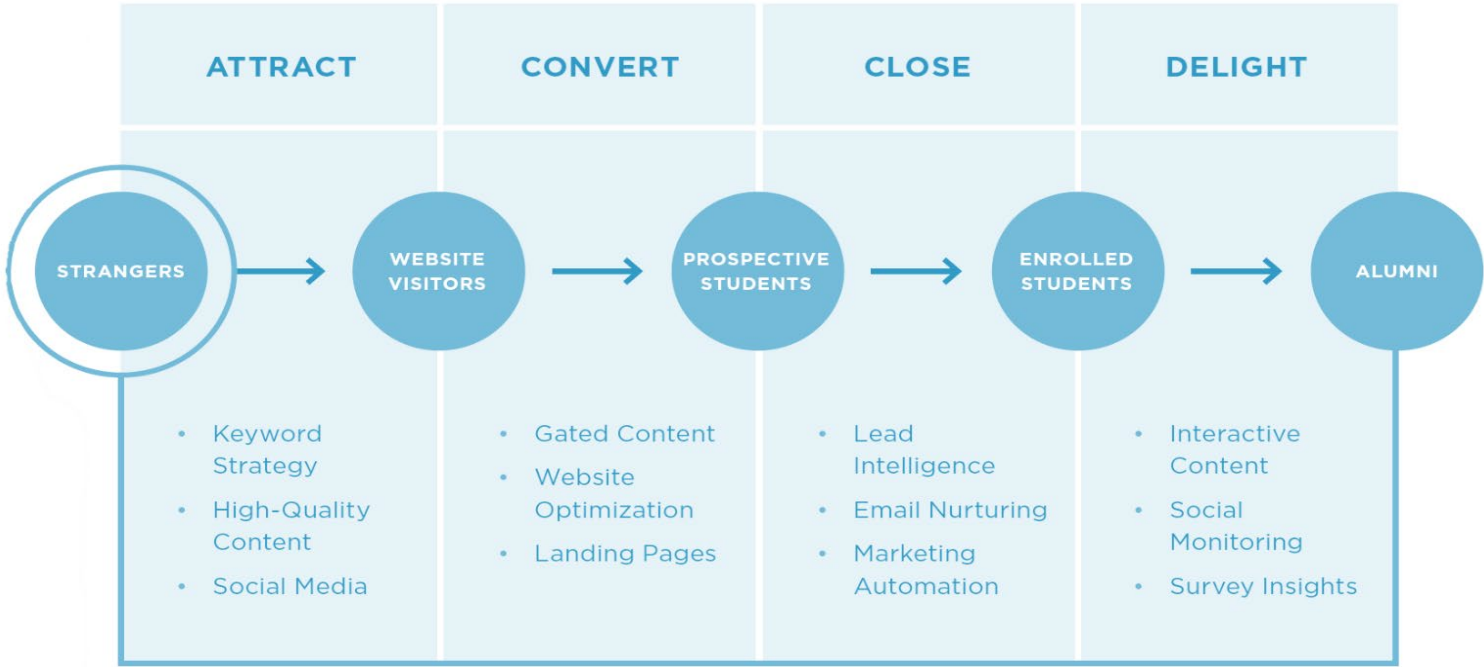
| ATTRACT | CONVERT | CLOSE | DELIGHT |
|---|---|---|---|

STRANGERS

WEBSITE VISITORS

PROSPECTIVE STUDENTS

ENROLLED STUDENTS

ALUMNI

- Keyword Strategy
- High-Quality Content
- Social Media

- Gated Content
- Website Optimization
- Landing Pages

- Lead Intelligence
- Email Nurturing
- Marketing Automation

- Interactive Content
- Social Monitoring
- Survey Insights